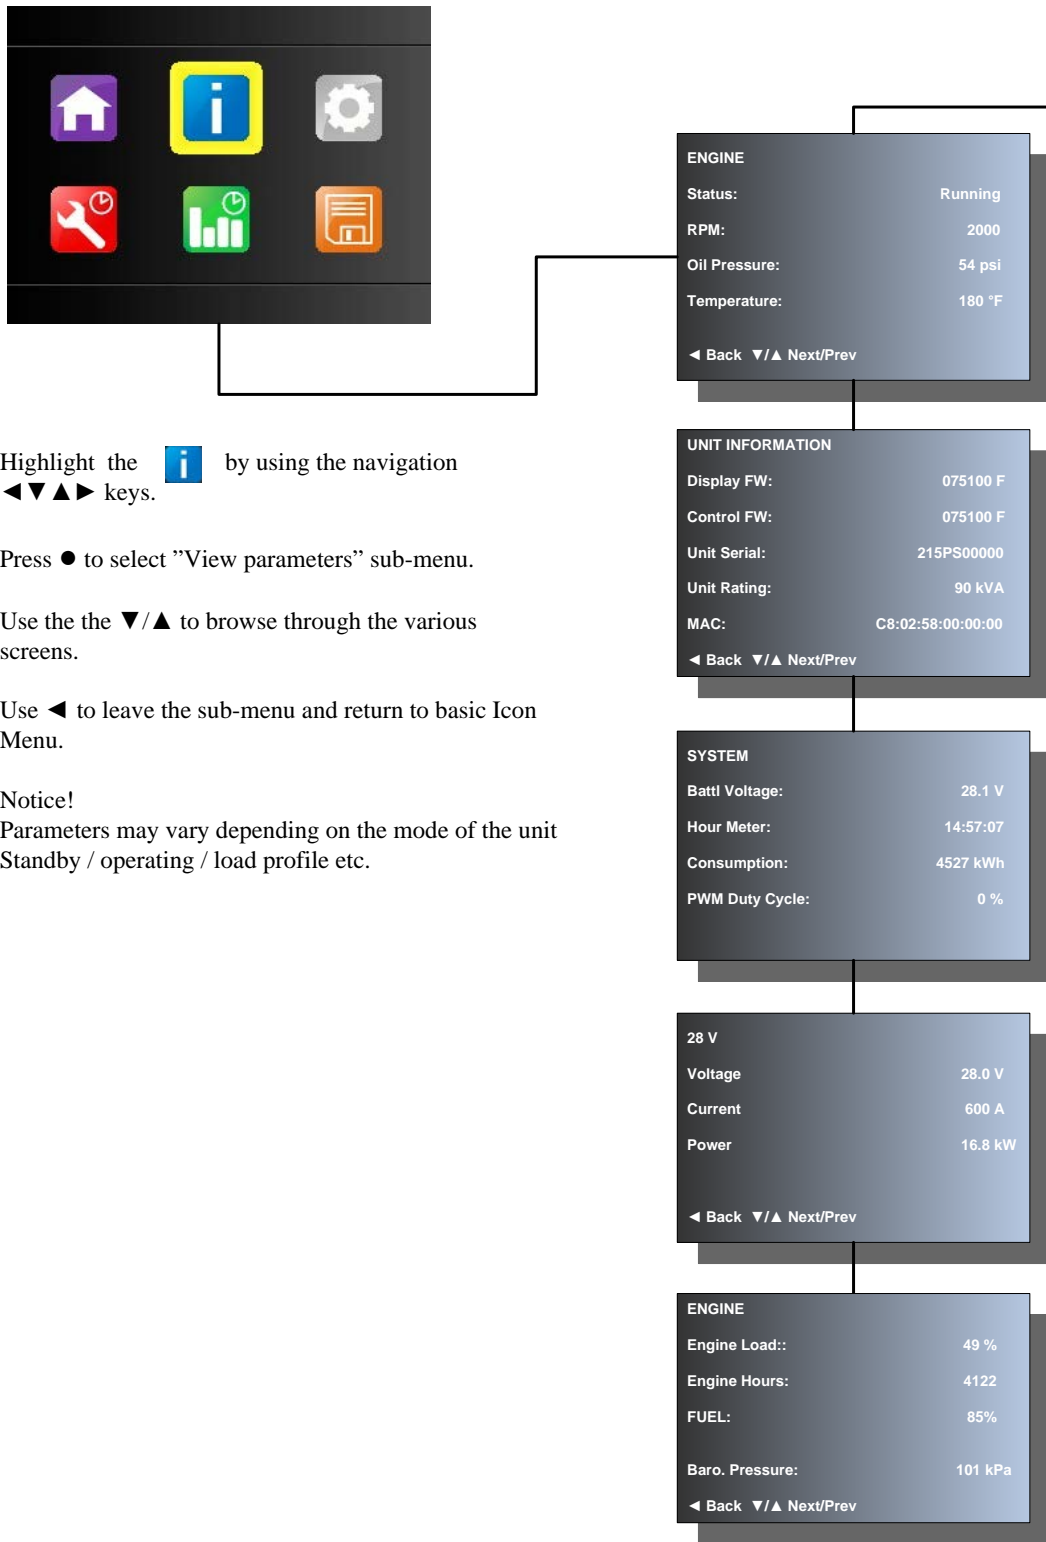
Highlight the i by using the navigation ◄▼▲► keys.

Press ● to select ”View parameters” sub-menu.

Use the the ▼/▲ to browse through the various screens.

Use ◄ to leave the sub-menu and return to basic Icon Menu.

Notice!
Parameters may vary depending on the mode of the unit Standby / operating / load profile etc.

ENGINE
Status: Running
RPM: 2000
Oil Pressure: 54 psi
Temperature: 180 °F
◄ Back ▼/▲ Next/Prev

UNIT INFORMATION
Display FW: 075100 F
Control FW: 075100 F
Unit Serial: 215PS00000
Unit Rating: 90 kVA
MAC: C8:02:58:00:00:00
◄ Back ▼/▲ Next/Prev

SYSTEM
Battl Voltage: 28.1 V
Hour Meter: 14:57:07
Consumption: 4527 kWh
PWM Duty Cycle: 0 %

28 V
Voltage 28.0 V
Current 600 A
Power 16.8 kW
◄ Back ▼/▲ Next/Prev

ENGINE
Engine Load:: 49 %
Engine Hours: 4122
FUEL: 85%
Baro. Pressure: 101 kPa
◄ Back ▼/▲ Next/Prev